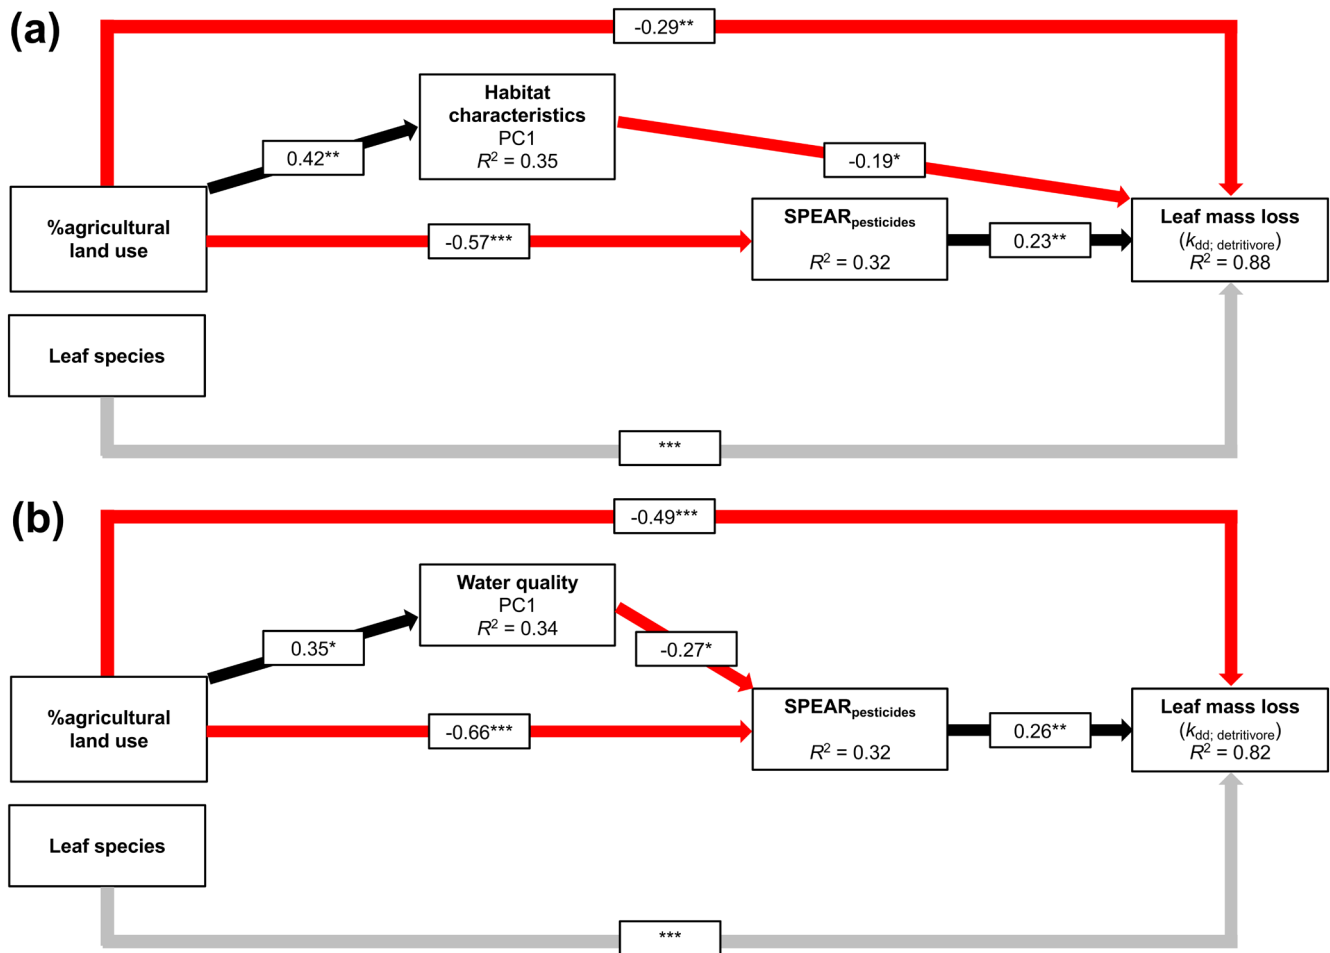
(a)

-0.29**

Habitat characteristics
PC1
$R^2$ = 0.35

0.42**

-0.19*

%agricultural land use

-0.57***

SPEAR$_{pesticides}$
$R^2$ = 0.32

0.23**

Leaf mass loss
($k_{dd;\ detritivore}$)
$R^2$ = 0.88

Leaf species

***

(b)

-0.49***

Water quality
PC1
$R^2$ = 0.34

0.35*

-0.27*

%agricultural land use

-0.66***

SPEAR$_{pesticides}$
$R^2$ = 0.32

0.26**

Leaf mass loss
($k_{dd;\ detritivore}$)
$R^2$ = 0.82

Leaf species

***